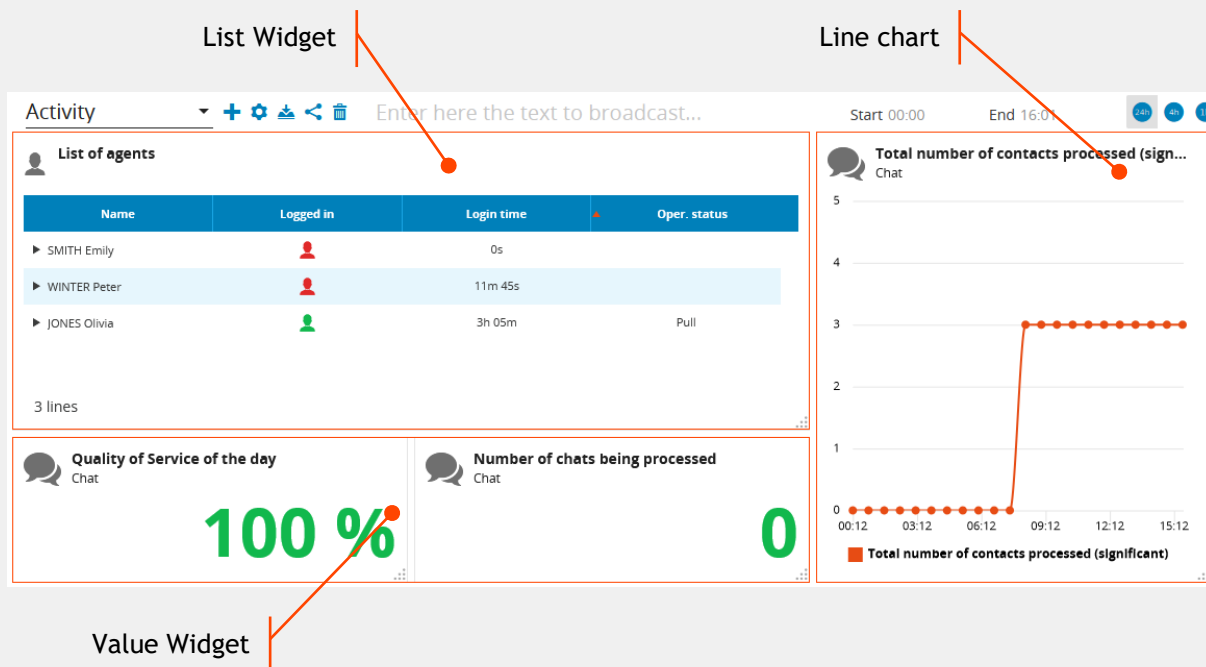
List Widget

Line chart

Activity

Enter here the text to broadcast...

Start 00:00 End 16:01

24h 4h 1

List of agents

| Name | Logged in | Login time | Oper. status |
|---|---|---|---|
| SMITH Emily | | 0s | |
| WINTER Peter | | 11m 45s | |
| JONES Olivia | | 3h 05m | Pull |

3 lines

Total number of contacts processed (sign...
Chat

5
4
3
2
1
0
00:12 03:12 06:12 09:12 12:12 15:12

Total number of contacts processed (significant)

Quality of Service of the day
Chat
100 %

Number of chats being processed
Chat
0

Value Widget